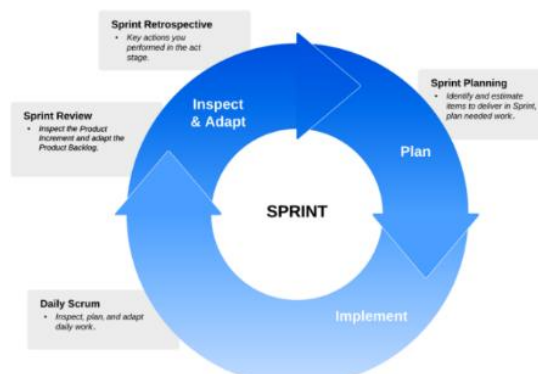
Sprint Retrospective
• Key actions you performed in the act stage.

Sprint Review
• Inspect the Product Increment and adapt the Product Backlog.

Inspect & Adapt

Sprint Planning
• Identify and estimate items to deliver in Sprint, plan needed work.

Plan

SPRINT

Daily Scrum
• Inspect, plan, and adapt daily work.

Implement